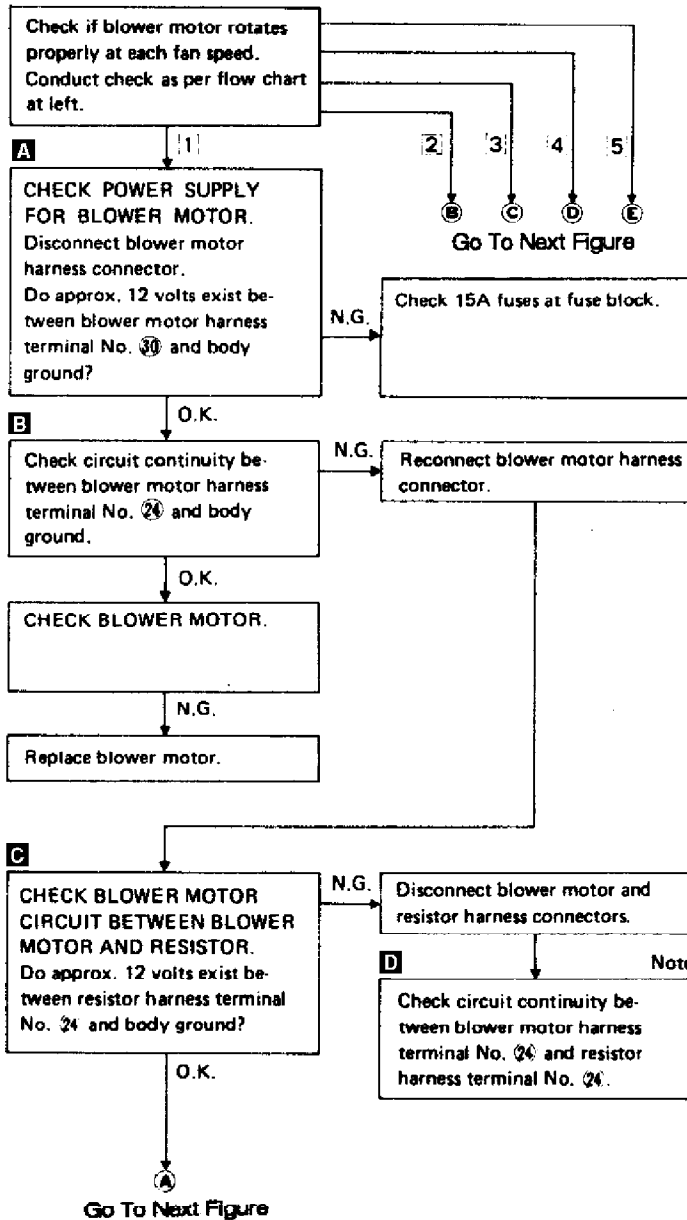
Check if blower motor rotates properly at each fan speed. Conduct check as per flow chart at left.

1

2

3

4

5

Ⓑ

Ⓒ

Ⓓ

Ⓔ

Go To Next Figure

A

CHECK POWER SUPPLY FOR BLOWER MOTOR.
Disconnect blower motor harness connector.
Do approx. 12 volts exist between blower motor harness terminal No. ㉚ and body ground?

N.G.

Check 15A fuses at fuse block.

O.K.

B

Check circuit continuity between blower motor harness terminal No. ㉔ and body ground.

N.G.

Reconnect blower motor harness connector.

O.K.

CHECK BLOWER MOTOR.

N.G.

Replace blower motor.

C

CHECK BLOWER MOTOR CIRCUIT BETWEEN BLOWER MOTOR AND RESISTOR.
Do approx. 12 volts exist between resistor harness terminal No. ㉔ and body ground?

N.G.

Disconnect blower motor and resistor harness connectors.

D

Note

Check circuit continuity between blower motor harness terminal No. ㉔ and resistor harness terminal No. ㉔.

O.K.

Ⓐ

Go To Next Figure